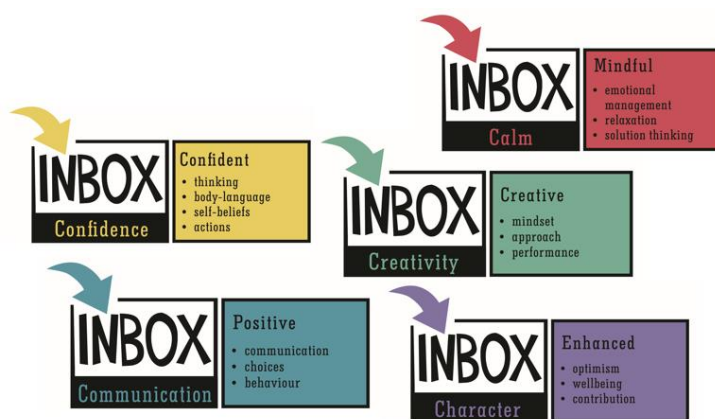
INBOX
Calm

Mindful
• emotional management
• relaxation
• solution thinking

INBOX
Confidence

Confident
• thinking
• body-language
• self-beliefs
• actions

INBOX
Creativity

Creative
• mindset
• approach
• performance

INBOX
Communication

Positive
• communication
• choices
• behaviour

INBOX
Character

Enhanced
• optimism
• wellbeing
• contribution